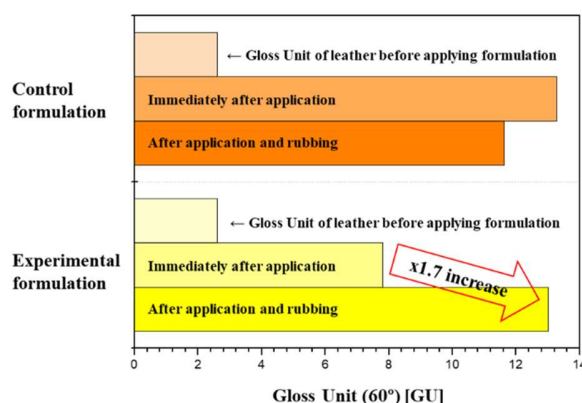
Control formulation

← Gloss Unit of leather before applying formulation

Immediately after application

After application and rubbing

Experimental formulation

← Gloss Unit of leather before applying formulation

Immediately after application

x1.7 increase

After application and rubbing

0 2 4 6 8 10 12 14

Gloss Unit (60°) [GU]